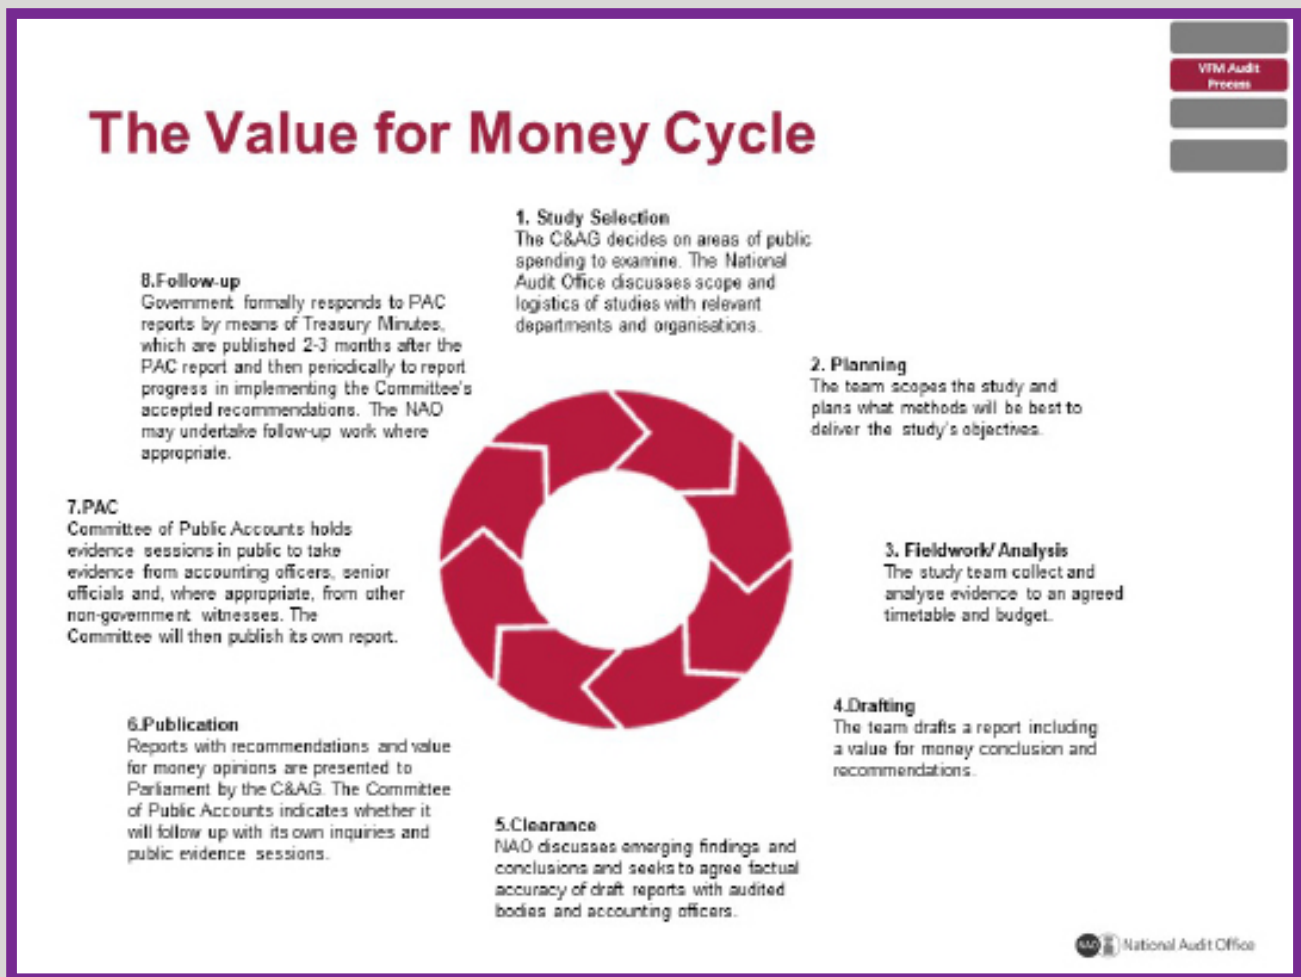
VFM Audit Process

The Value for Money Cycle

1. Study Selection
The C&AG decides on areas of public spending to examine. The National Audit Office discusses scope and logistics of studies with relevant departments and organisations.

2. Planning
The team scopes the study and plans what methods will be best to deliver the study's objectives.

3. Fieldwork/ Analysis
The study team collect and analyse evidence to an agreed timetable and budget.

4.Drafting
The team drafts a report including a value for money conclusion and recommendations.

5.Clearance
NAO discusses emerging findings and conclusions and seeks to agree factual accuracy of draft reports with audited bodies and accounting officers.

6.Publication
Reports with recommendations and value for money opinions are presented to Parliament by the C&AG. The Committee of Public Accounts indicates whether it will follow up with its own inquiries and public evidence sessions.

7.PAC
Committee of Public Accounts holds evidence sessions in public to take evidence from accounting officers, senior officials and, where appropriate, from other non-government witnesses. The Committee will then publish its own report.

8.Follow-up
Government formally responds to PAC reports by means of Treasury Minutes, which are published 2-3 months after the PAC report and then periodically to report progress in implementing the Committee's accepted recommendations. The NAO may undertake follow-up work where appropriate.

NAO National Audit Office